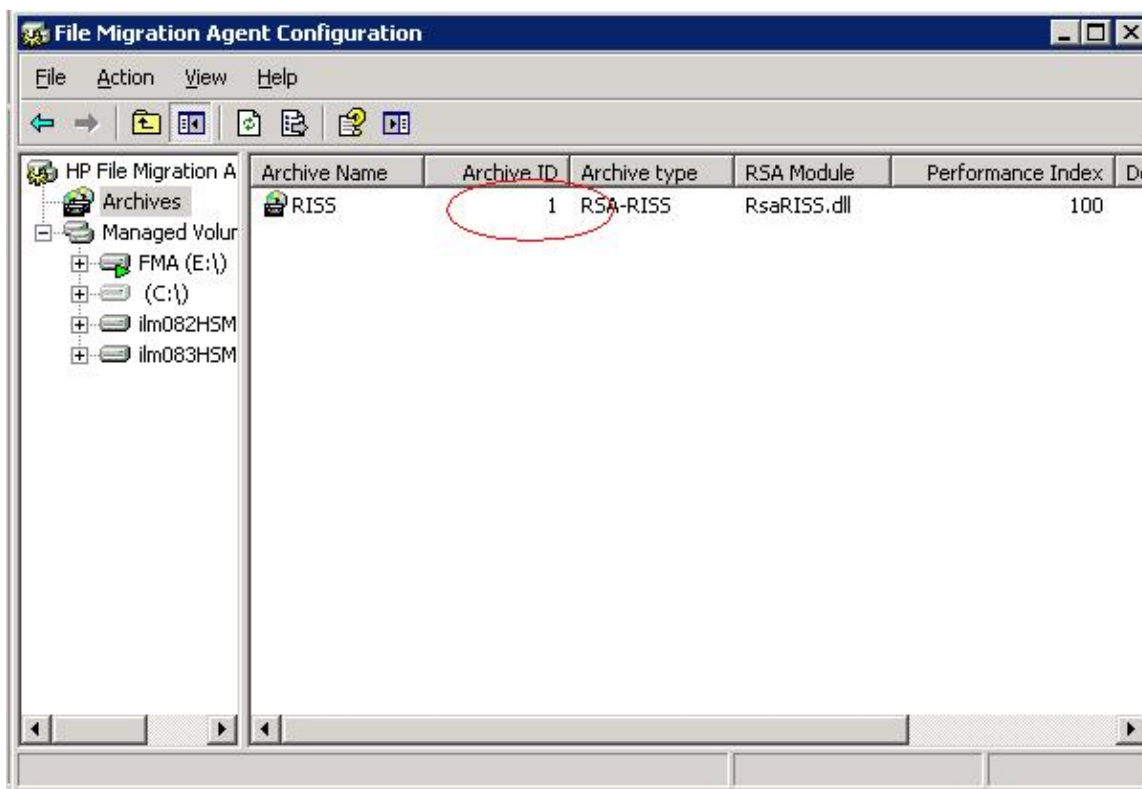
File Migration Agent Configuration

File Action View Help

HP File Migration A
Archives
Managed Volur
FMA (E:\)
(C:\)
ilm082HSM
ilm083HSM

| Archive Name | Archive ID | Archive type | RSA Module | Performance Index | D |
|---|---|---|---|---|---|
| RISS | 1 | RSA-RISS | RsaRISS.dll | 100 | |